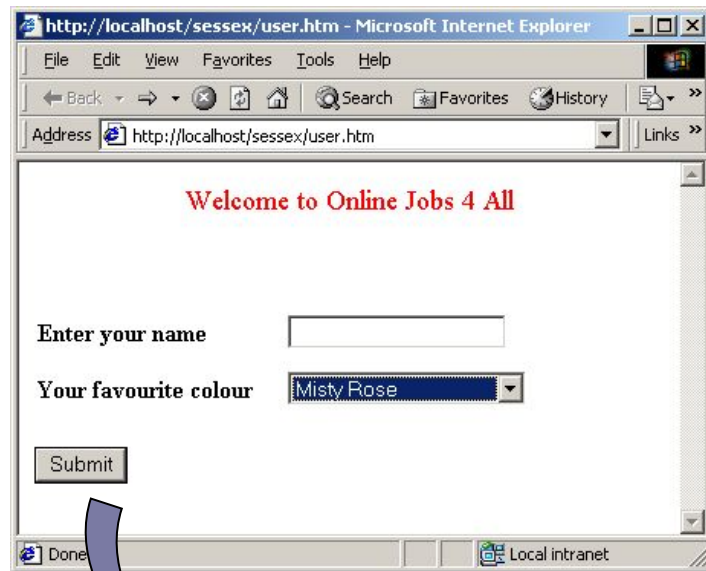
http://localhost/sessex/user.htm - Microsoft Internet Explorer

File Edit View Favorites Tools Help

Back Search Favorites History

Address http://localhost/sessex/user.htm Links

Welcome to Online Jobs 4 All

Enter your name

Your favourite colour Misty Rose

Submit

Done Local intranet